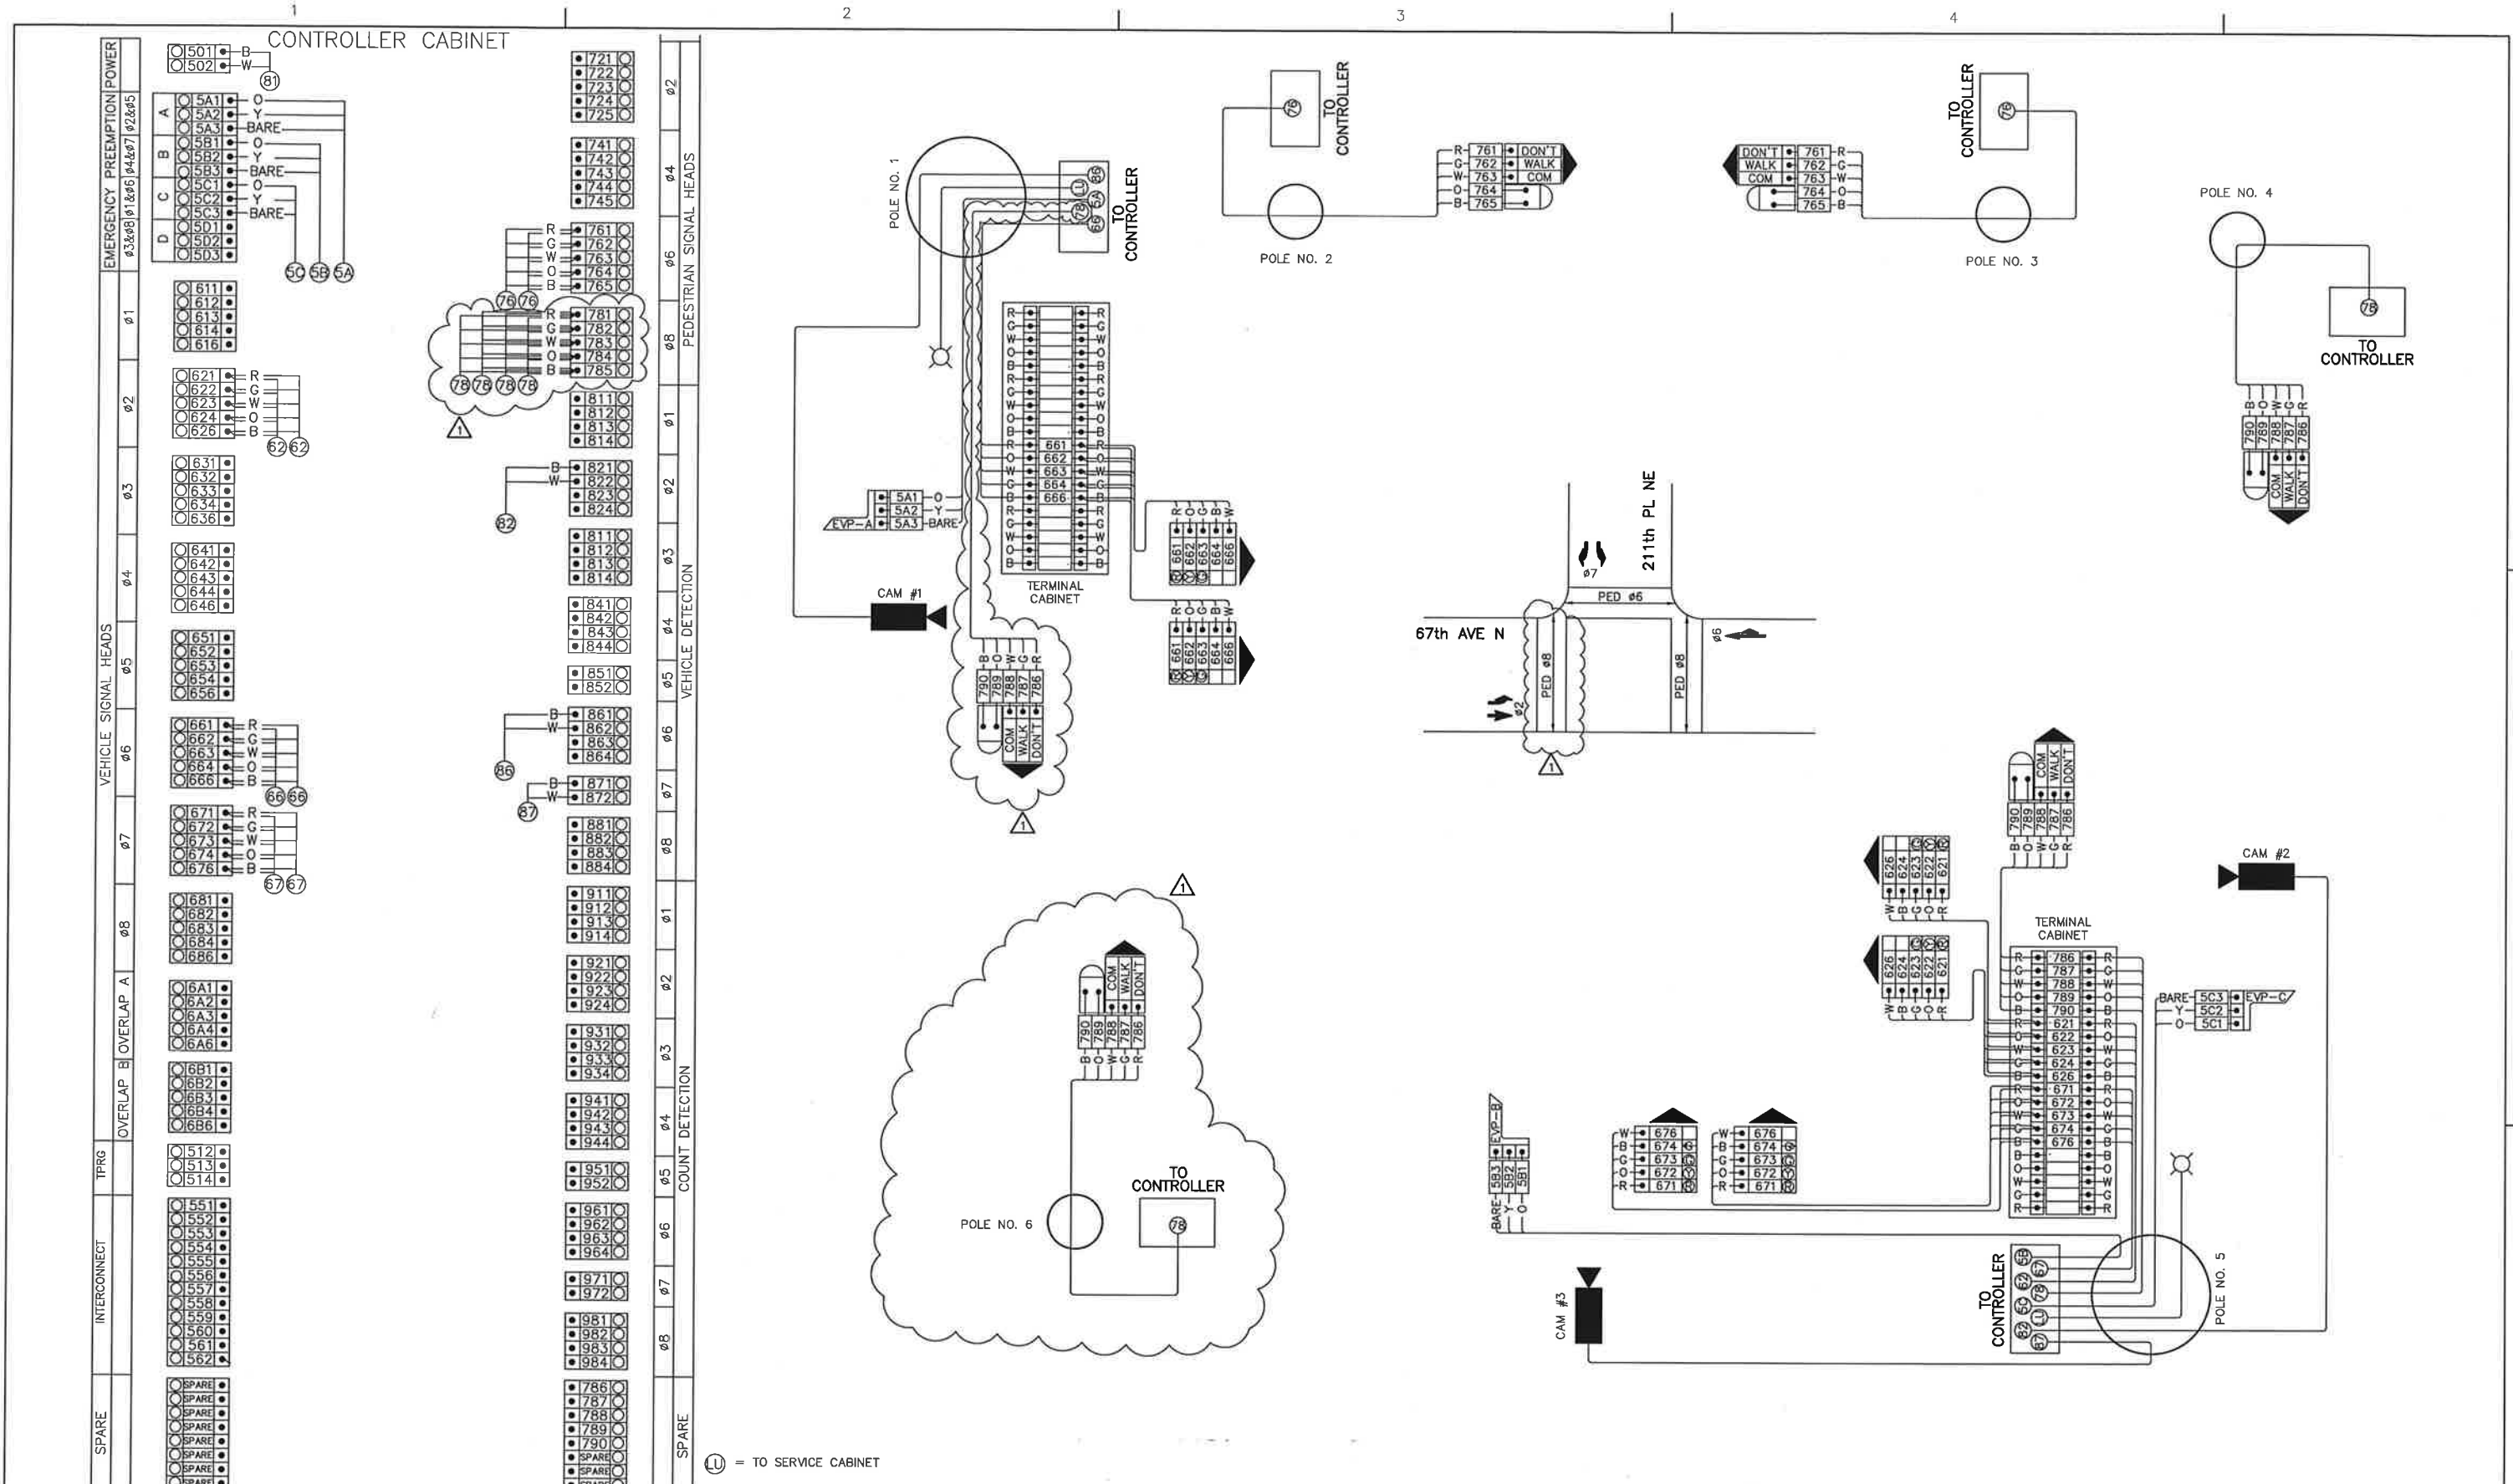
1 2 3 4

CONTROLLER CABINET

POWER
501 B
502 W
81

EMERGENCY PREEMPTION
A ø2&ø5
5A1 O
5A2 Y
5A3 BARE
B ø4&ø7
5B1 O
5B2 Y
5B3 BARE
C ø1&ø6
5C1 O
5C2 Y
5C3 BARE
D ø3&ø8
5D1
5D2
5D3
5C 5B 5A

VEHICLE SIGNAL HEADS
ø1
611
612
613
614
616
ø2
621 R
622 G
623 W
624 O
626 B
62 62
ø3
631
632
633
634
636
ø4
641
642
643
644
646
ø5
651
652
653
654
656
ø6
661 R
662 G
663 W
664 O
666 B
66 66
ø7
671 R
672 G
673 W
674 O
676 B
67 67
ø8
681
682
683
684
686
OVERLAP A
6A1
6A2
6A3
6A4
6A6
OVERLAP B
6B1
6B2
6B3
6B4
6B6
TPRG
512
513
514
INTERCONNECT
551
552
553
554
555
556
557
558
559
560
561
562
SPARE
SPARE
SPARE
SPARE
SPARE
SPARE
SPARE
SPARE
SPARE

PEDESTRIAN SIGNAL HEADS
ø2
721
722
723
724
725
ø4
741
742
743
744
745
ø6
R 761
G 762
W 763
O 764
B 765
76 76
ø8
R 781
G 782
W 783
O 784
B 785
78 78 78 78
1

VEHICLE DETECTION
ø1
811
812
813
814
ø2
B 821
W 822
823
824
82
ø3
811
812
813
814
ø4
841
842
843
844
ø5
851
852
ø6
B 861
W 862
863
864
86
ø7
B 871
W 872
87
ø8
881
882
883
884

COUNT DETECTION
ø1
911
912
913
914
ø2
921
922
923
924
ø3
931
932
933
934
ø4
941
942
943
944
ø5
951
952
ø6
961
962
963
964
ø7
971
972
ø8
981
982
983
984
SPARE
786
787
788
789
790
SPARE
SPARE

POLE NO. 1
TO CONTROLLER
86 LU 5A 78 69
EVP-A 5A1 O 5A2 Y 5A3 BARE
CAM #1
TERMINAL CABINET
661 662 663 664 666
R G W O B R G W O B R O W G B R G W O B
790 789 788 787 786
B O W G R
COM WALK DON'T
1

TO CONTROLLER
76
POLE NO. 2
R 761 DON'T
G 762 WALK
W 763 COM
O 764
B 765

TO CONTROLLER
76
DON'T WALK COM
761 R
762 G
763 W
764 O
765 B
POLE NO. 3

POLE NO. 4
78
TO CONTROLLER
790 789 788 787 786
B O W G R
COM WALK DON'T

211th PL NE
ø7
PED ø6
67th AVE N
ø6
PED ø8
PED ø8
ø2
1

1
790 789 788 787 786
B O W G R
COM WALK DON'T
TO CONTROLLER
78
POLE NO. 6

790 789 788 787 786
B O W G R
COM WALK DON'T
626 624 623 622 621
W B G O R
CAM #2
TERMINAL CABINET
786 787 788 789 790 621 622 623 624 626 671 672 673 674 676
BARE 5C3 EVP-C
Y 5C2
O 5C1
EVP-B
5B3 5B2 5B1
BARE Y O
W 676
B 674
G 673
O 672
R 671
CAM #3
TO CONTROLLER
59 67 62 78 66 LU 82 87
POLE NO. 5

LU = TO SERVICE CABINET